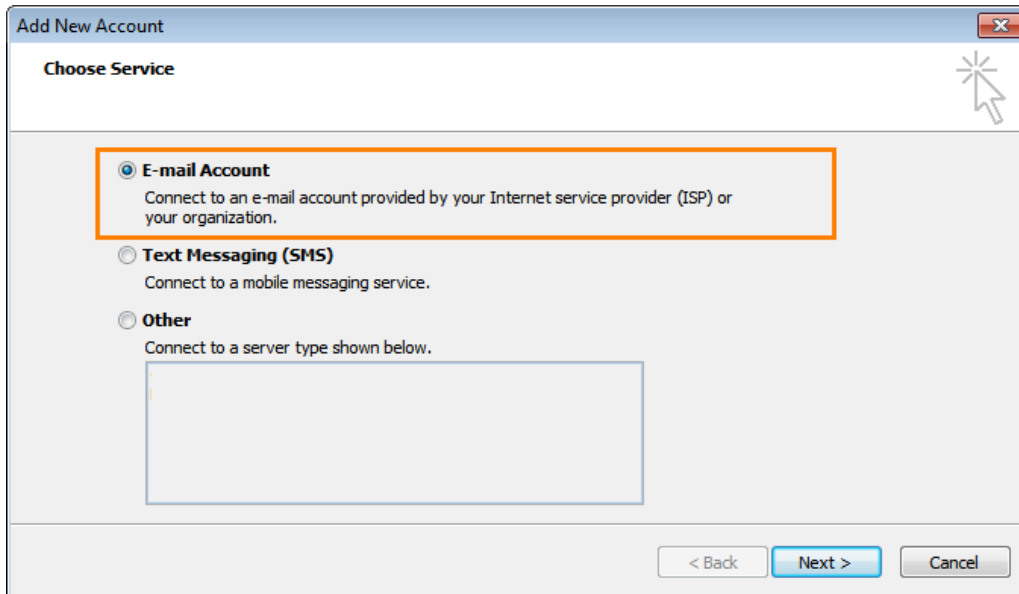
Add New Account

Choose Service

E-mail Account
Connect to an e-mail account provided by your Internet service provider (ISP) or your organization.

Text Messaging (SMS)
Connect to a mobile messaging service.

Other
Connect to a server type shown below.

< Back
Next >
Cancel